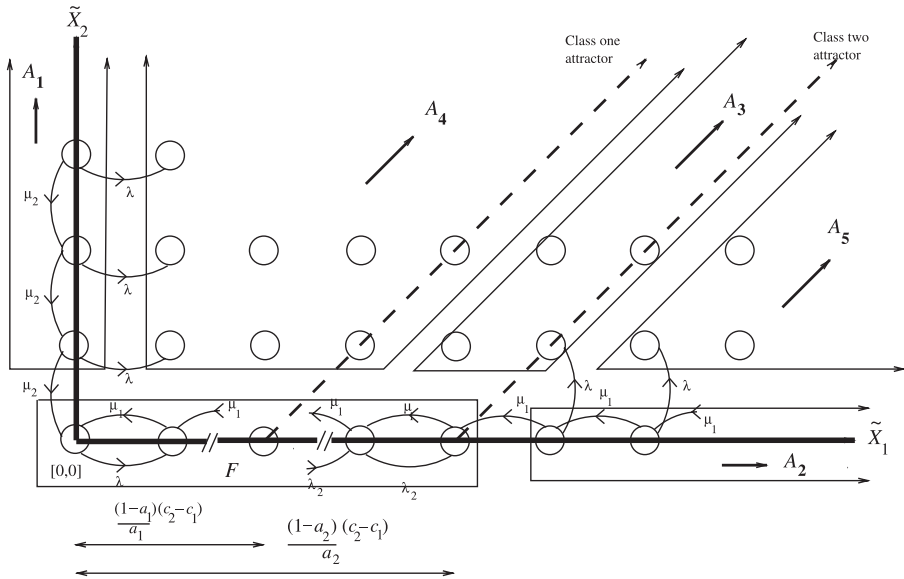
$\tilde{X}_2$

Class one attractor

Class two attractor

$A_1$

$A_4$

$A_3$

$A_5$

$\mu_2$

$\lambda$

$\mu_2$

$\lambda$

$\mu_2$

$\lambda$

$\lambda$

$\lambda$

$\mu_1$ $\mu_1$ $\mu_1$ $\mu$ $\mu_1$ $\mu_1$ $\mu_1$

$\tilde{X}_1$

[0,0]

$\lambda$

$F$

$\lambda_2$

$\lambda_2$

$A_2$

$\frac{(1-a_1)(c_2-c_1)}{a_1}$

$\frac{(1-a_2)\ (c_2-c_1)}{a_2}$